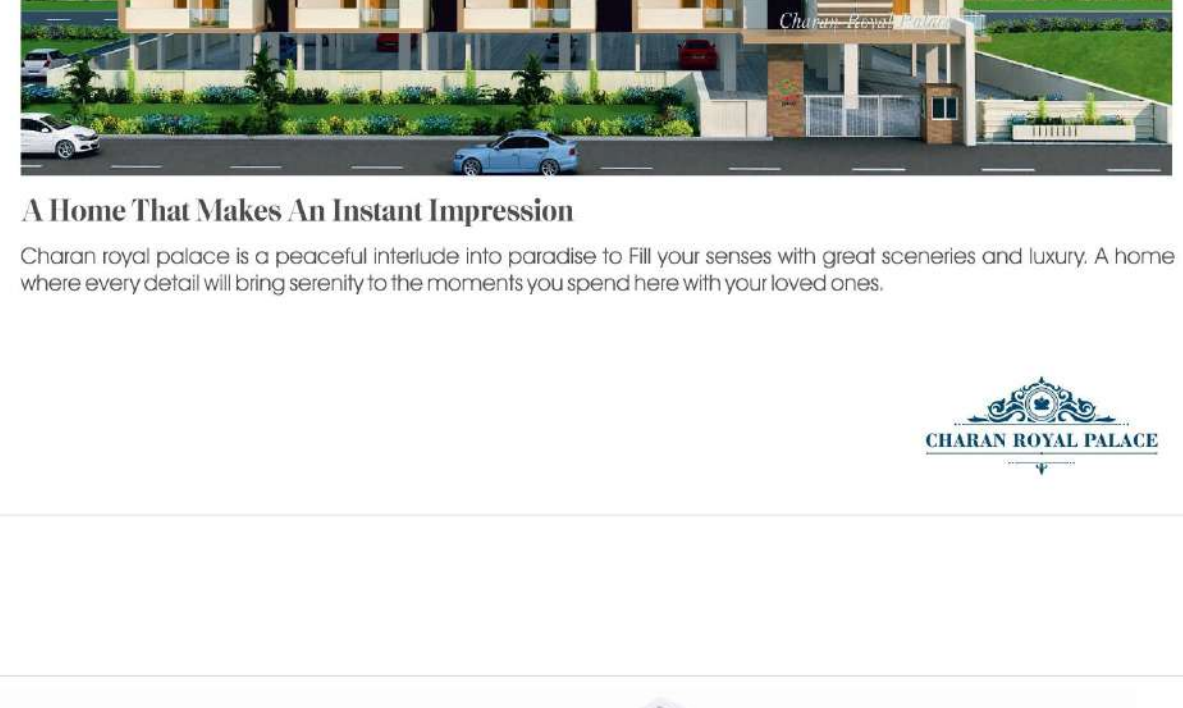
Charan Royal Palace

A Home That Makes An Instant Impression

Charan royal palace is a peaceful interlude into paradise to Fill your senses with great sceneries and luxury. A home where every detail will bring serenity to the moments you spend here with your loved ones.

CHARAN ROYAL PALACE